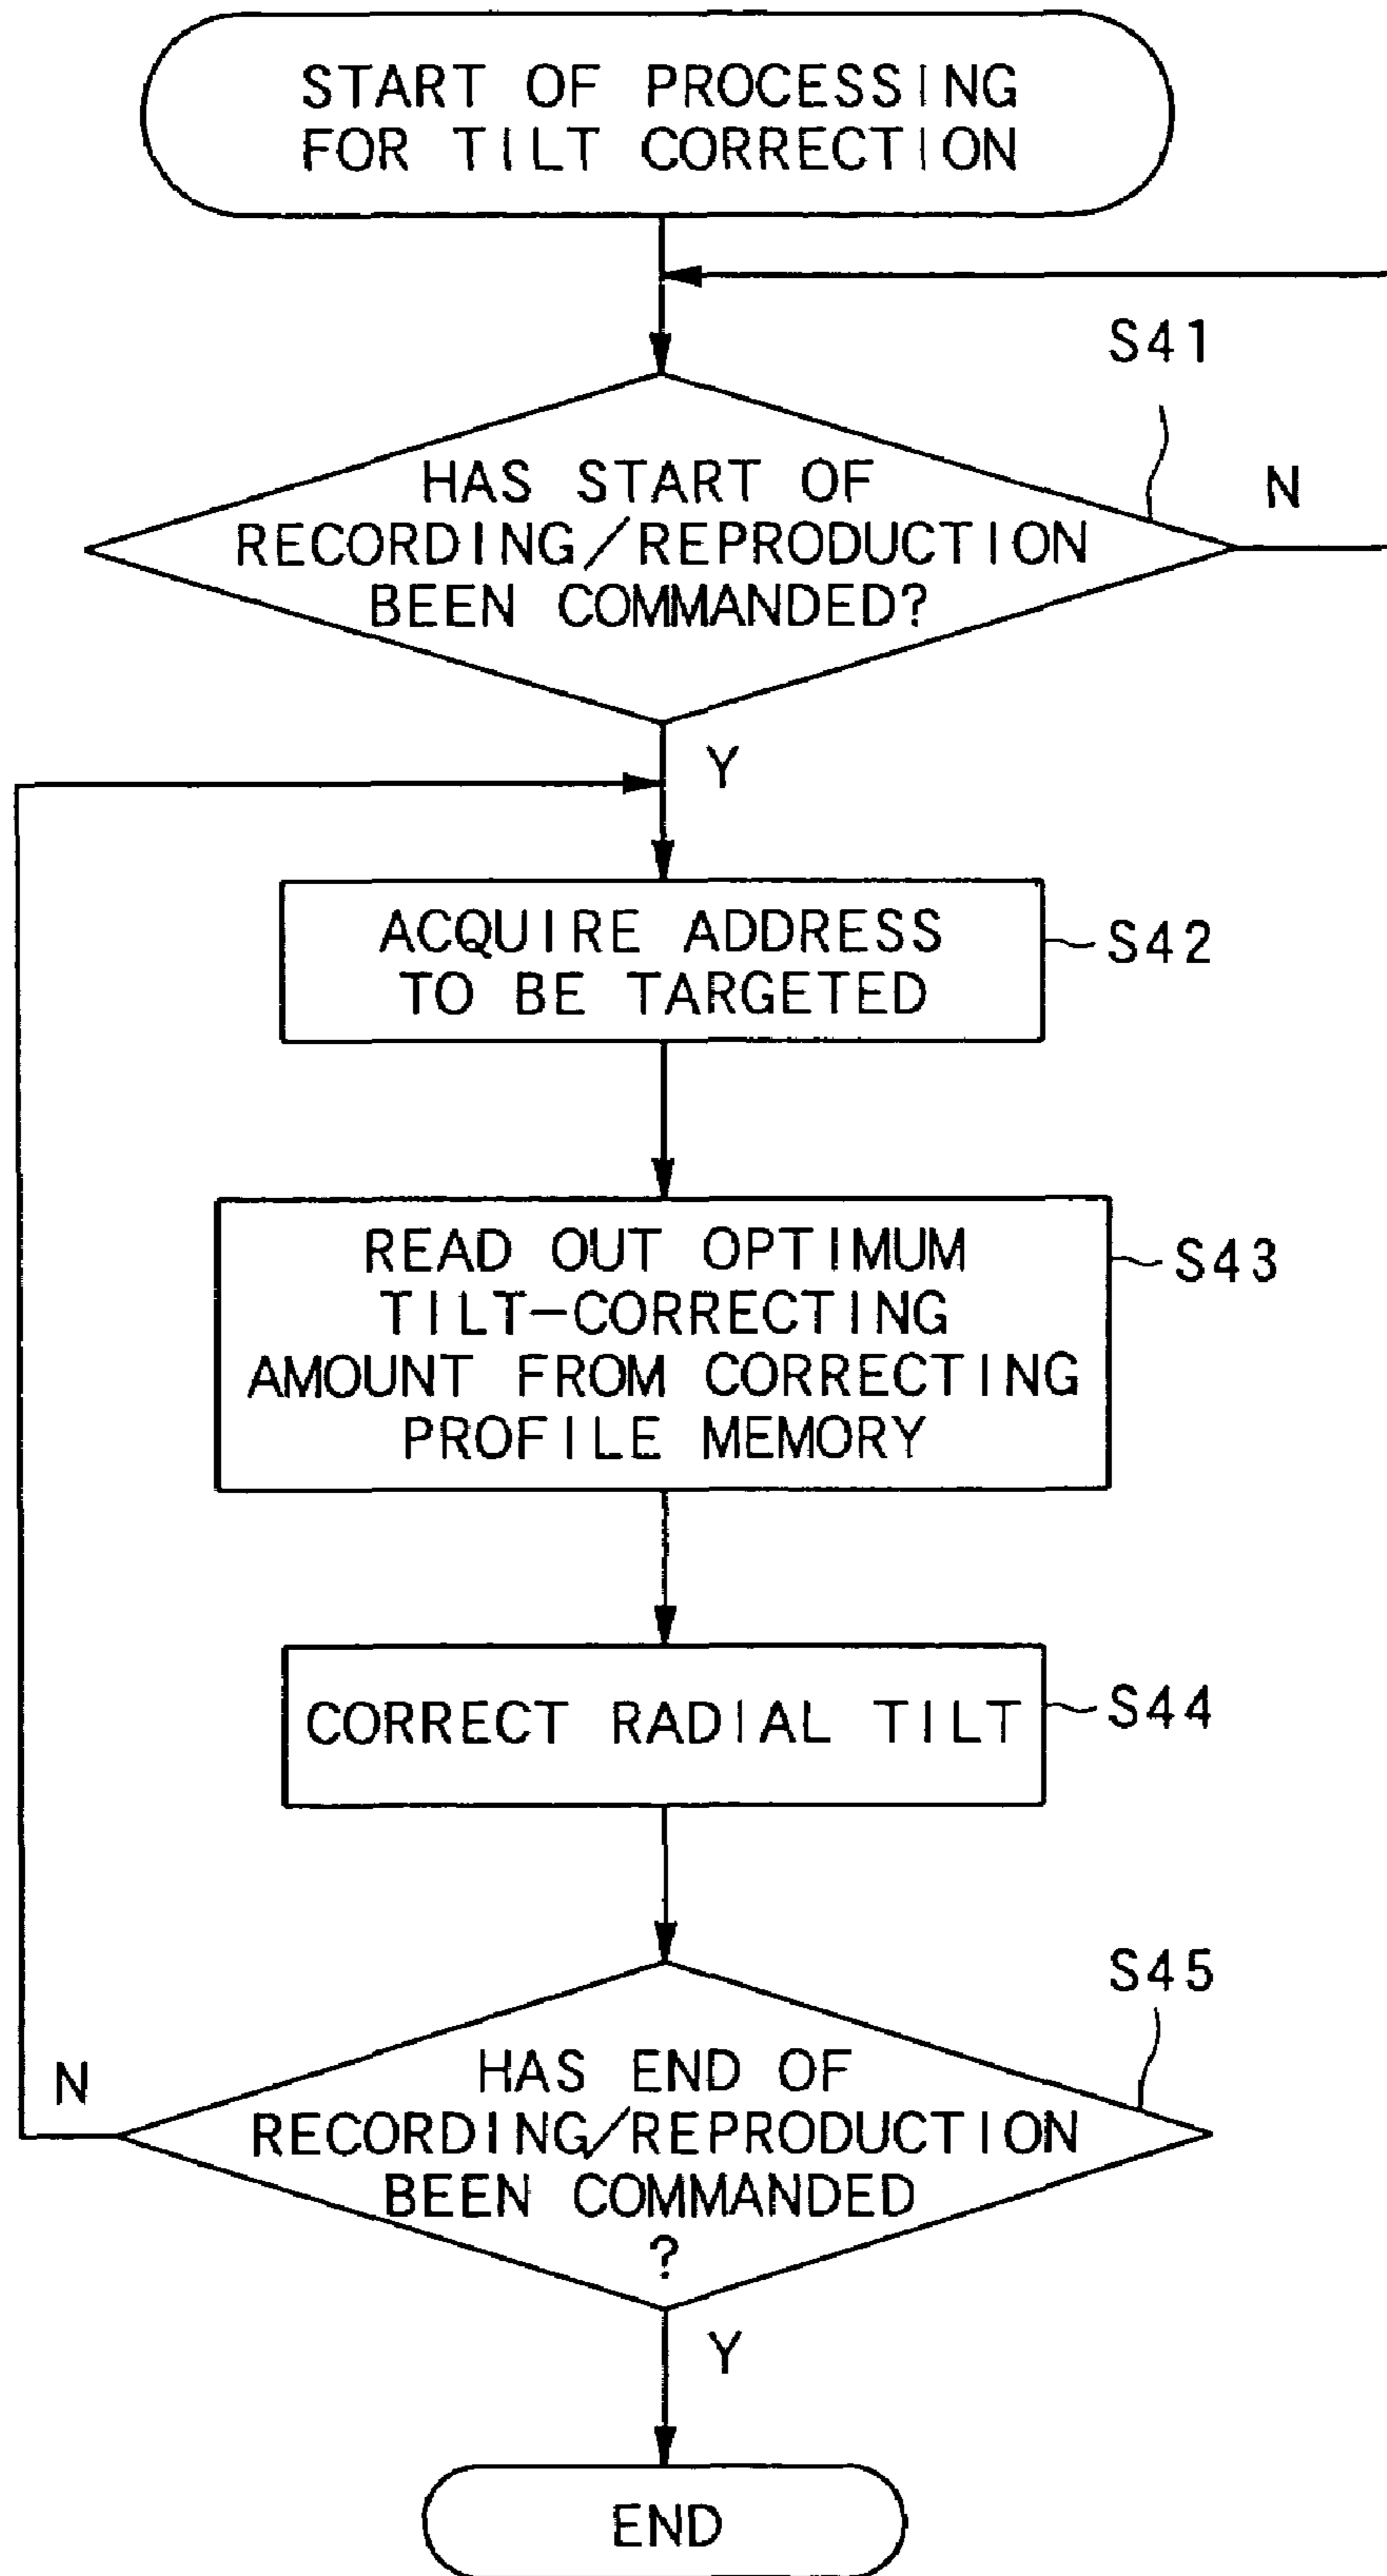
START OF PROCESSING FOR TILT CORRECTION

S41

HAS START OF RECORDING/REPRODUCTION BEEN COMMANDED?

N

Y

ACQUIRE ADDRESS TO BE TARGETED

S42

READ OUT OPTIMUM TILT-CORRECTING AMOUNT FROM CORRECTING PROFILE MEMORY

S43

CORRECT RADIAL TILT

S44

S45

N

HAS END OF RECORDING/REPRODUCTION BEEN COMMANDED ?

Y

END